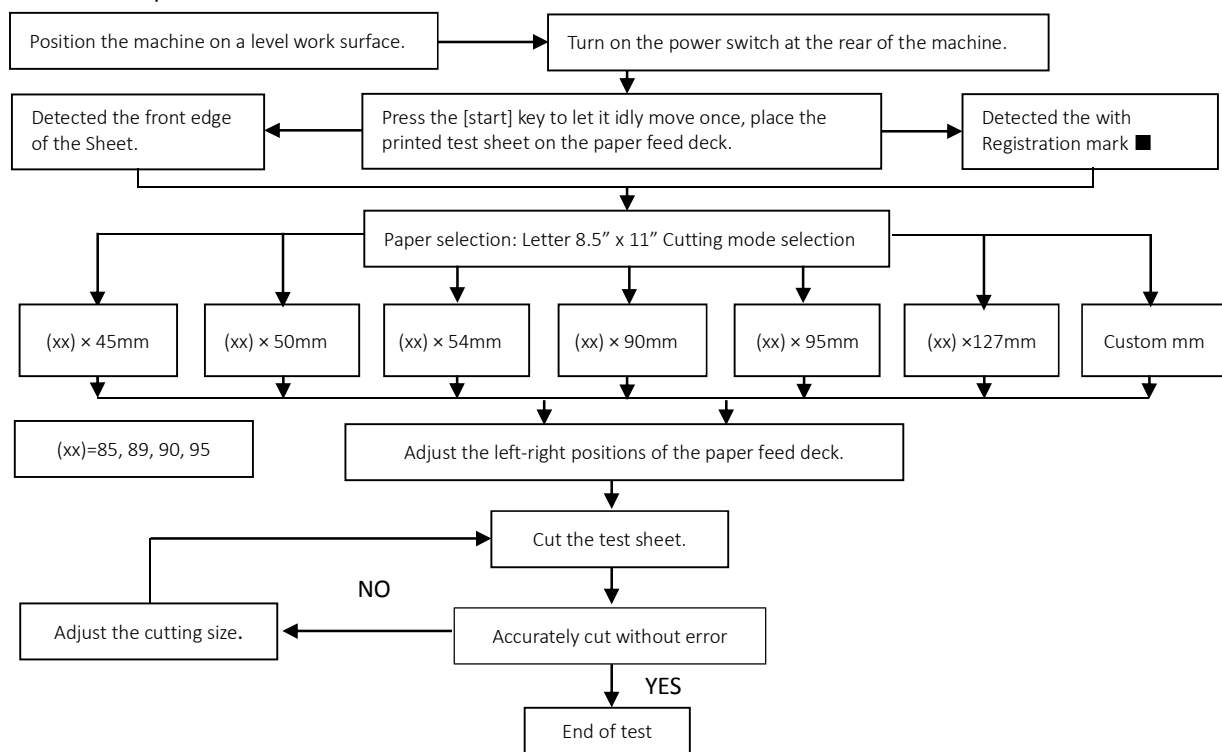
Position the machine on a level work surface.

Turn on the power switch at the rear of the machine.

Detected the front edge of the Sheet.

Press the [start] key to let it idly move once, place the printed test sheet on the paper feed deck.

Detected the with Registration mark ■

Paper selection: Letter 8.5" x 11" Cutting mode selection

(xx) × 45mm

(xx) × 50mm

(xx) × 54mm

(xx) × 90mm

(xx) × 95mm

(xx) ×127mm

Custom mm

(xx)=85, 89, 90, 95

Adjust the left-right positions of the paper feed deck.

Cut the test sheet.

NO

Adjust the cutting size.

Accurately cut without error

YES

End of test